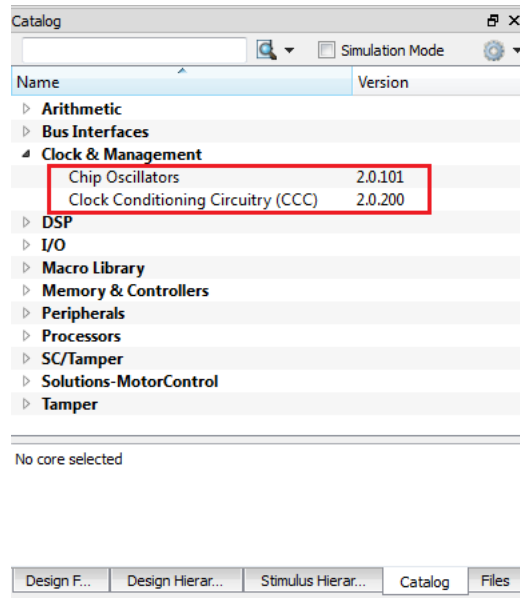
Catalog

Simulation Mode

| Name | Version |
|---|---|
| Arithmetic | |
| Bus Interfaces | |
| Clock & Management | |
| Chip Oscillators | 2.0.101 |
| Clock Conditioning Circuitry (CCC) | 2.0.200 |
| DSP | |
| I/O | |
| Macro Library | |
| Memory & Controllers | |
| Peripherals | |
| Processors | |
| SC/Tamper | |
| Solutions-MotorControl | |
| Tamper | |

No core selected

Design F... | Design Hierar... | Stimulus Hierar... | Catalog | Files